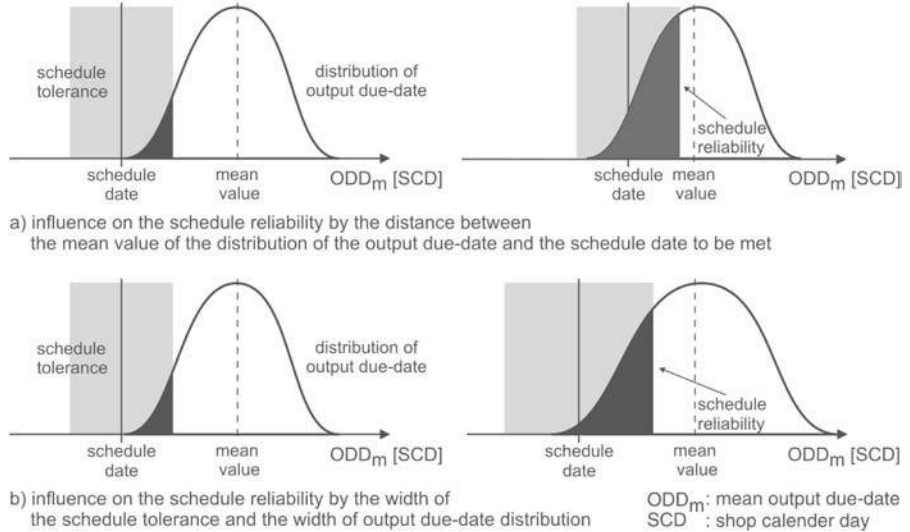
schedule tolerance

distribution of output due-date

schedule date

mean value

$ODD_m$ [SCD]

schedule reliability

schedule date

mean value

$ODD_m$ [SCD]

a) influence on the schedule reliability by the distance between the mean value of the distribution of the output due-date and the schedule date to be met

schedule tolerance

distribution of output due-date

schedule date

mean value

$ODD_m$ [SCD]

schedule reliability

schedule date

mean value

$ODD_m$ [SCD]

b) influence on the schedule reliability by the width of the schedule tolerance and the width of output due-date distribution

$ODD_m$: mean output due-date
SCD : shop calender day